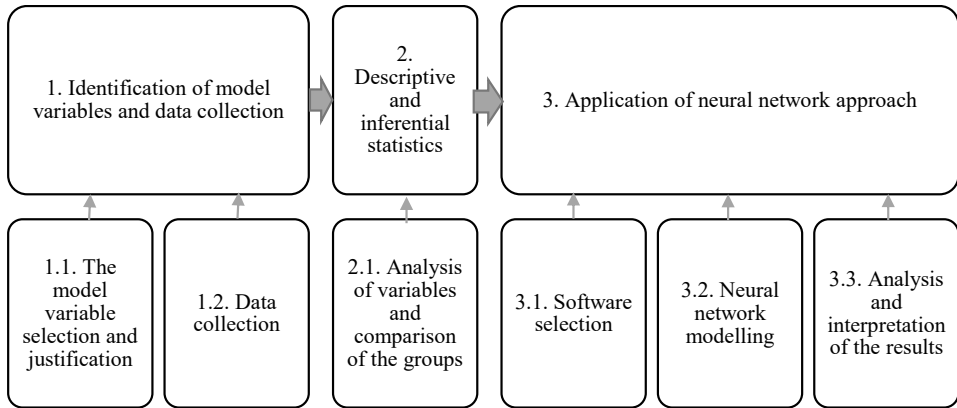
1. Identification of model variables and data collection

2. Descriptive and inferential statistics

3. Application of neural network approach

1.1. The model variable selection and justification

1.2. Data collection

2.1. Analysis of variables and comparison of the groups

3.1. Software selection

3.2. Neural network modelling

3.3. Analysis and interpretation of the results